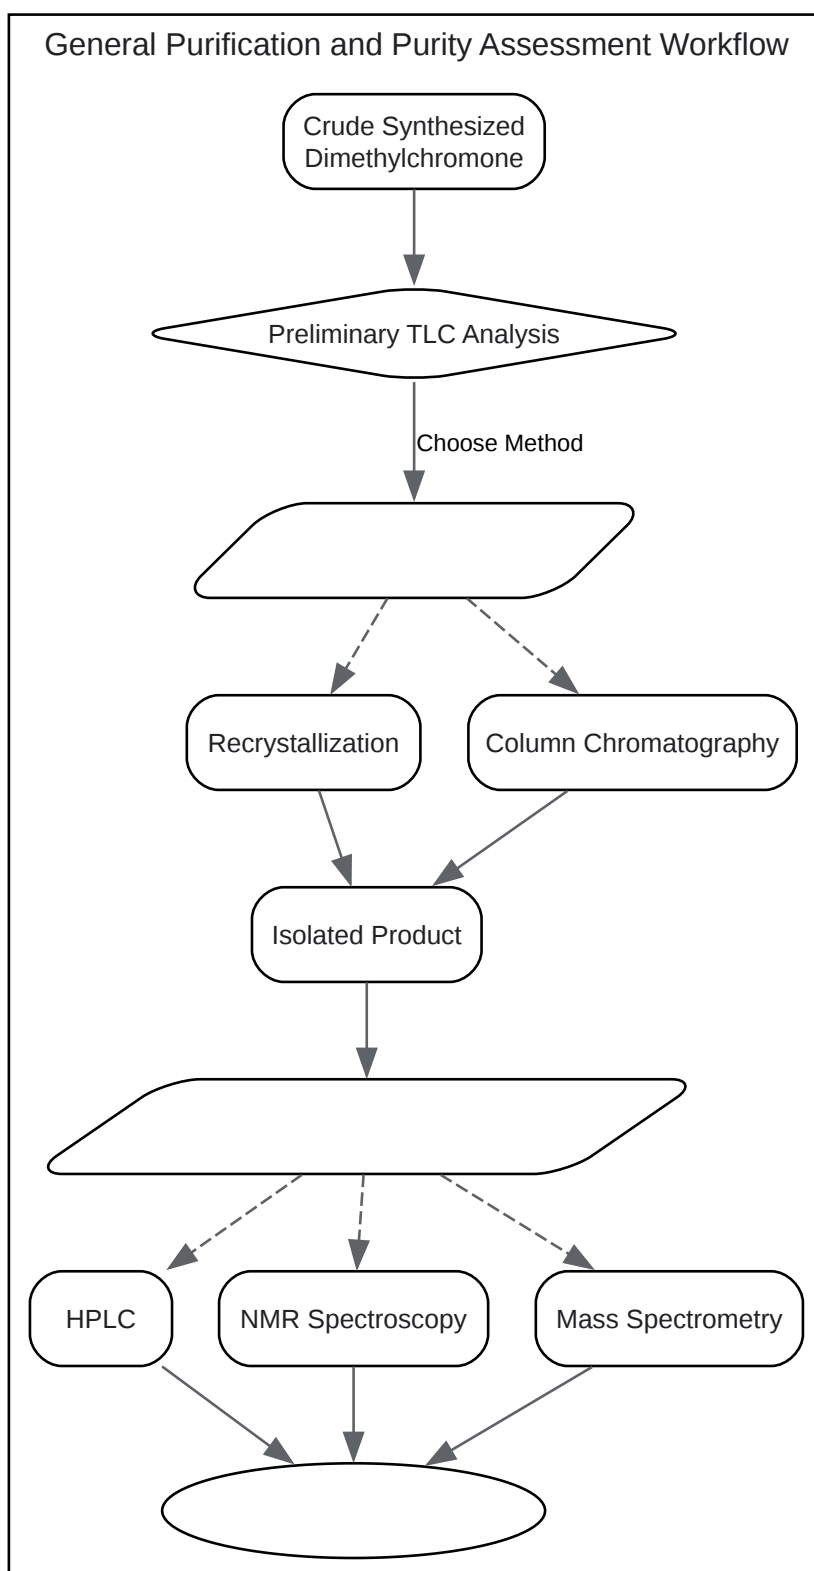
General Purification and Purity Assessment Workflow

Crude Synthesized Dimethylchromone

Preliminary TLC Analysis

Choose Method

Recrystallization

Column Chromatography

Isolated Product

HPLC

NMR Spectroscopy

Mass Spectrometry